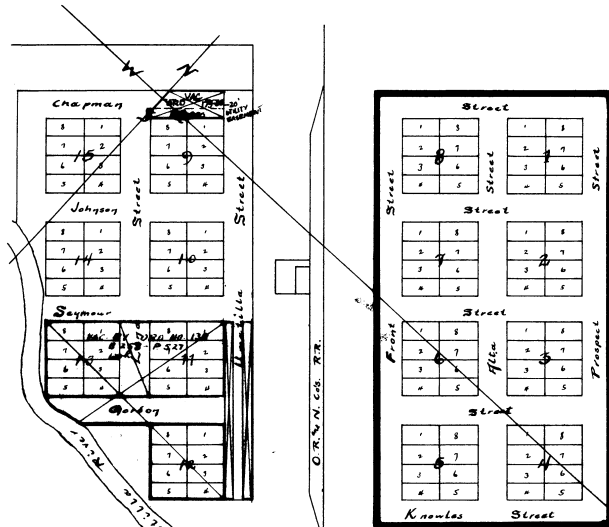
W
Z
Chapman
VAC
ORD
20' UTILITY EASEMENT
Street
8 1
7 2
6 3
5 4
15
9
Johnson
Street
Street
8
1
Street
Street
14
10
7
2
Seymour
Umatilla
VAC. BY ORD NO. 138
13
11
Gordon
12
River
O.R. & N. Co. R.R.
Front
Street
6
Alta
3
Prospect
Street
5
4
Knowles
Street